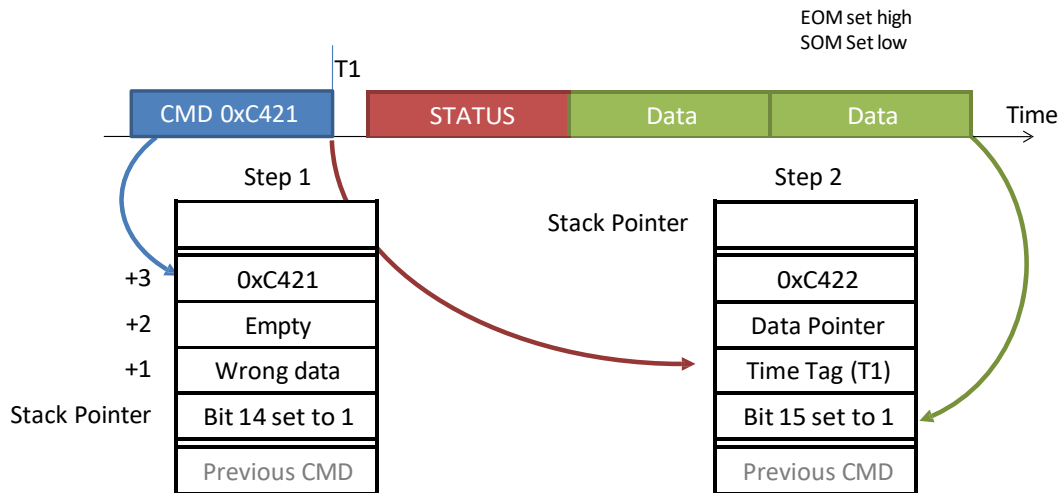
EOM set high
SOM Set low

T1

CMD 0xC421

STATUS

Data

Data

Time

Step 1

+3
+2
+1
Stack Pointer

| |
|---|
| |
| 0xC421 |
| Empty |
| Wrong data |
| Bit 14 set to 1 |
| Previous CMD |

Step 2

Stack Pointer

| |
|---|
| |
| 0xC422 |
| Data Pointer |
| Time Tag (T1) |
| Bit 15 set to 1 |
| Previous CMD |